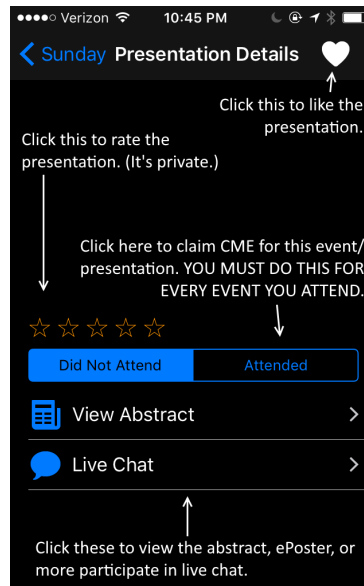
●●●●○ Verizon 10:45 PM

Sunday Presentation Details

Click this to like the presentation.

Click this to rate the presentation. (It's private.)

Click here to claim CME for this event/ presentation. YOU MUST DO THIS FOR EVERY EVENT YOU ATTEND.

☆☆☆☆☆

Did Not Attend | Attended

View Abstract

Live Chat

Click these to view the abstract, ePoster, or more participate in live chat.